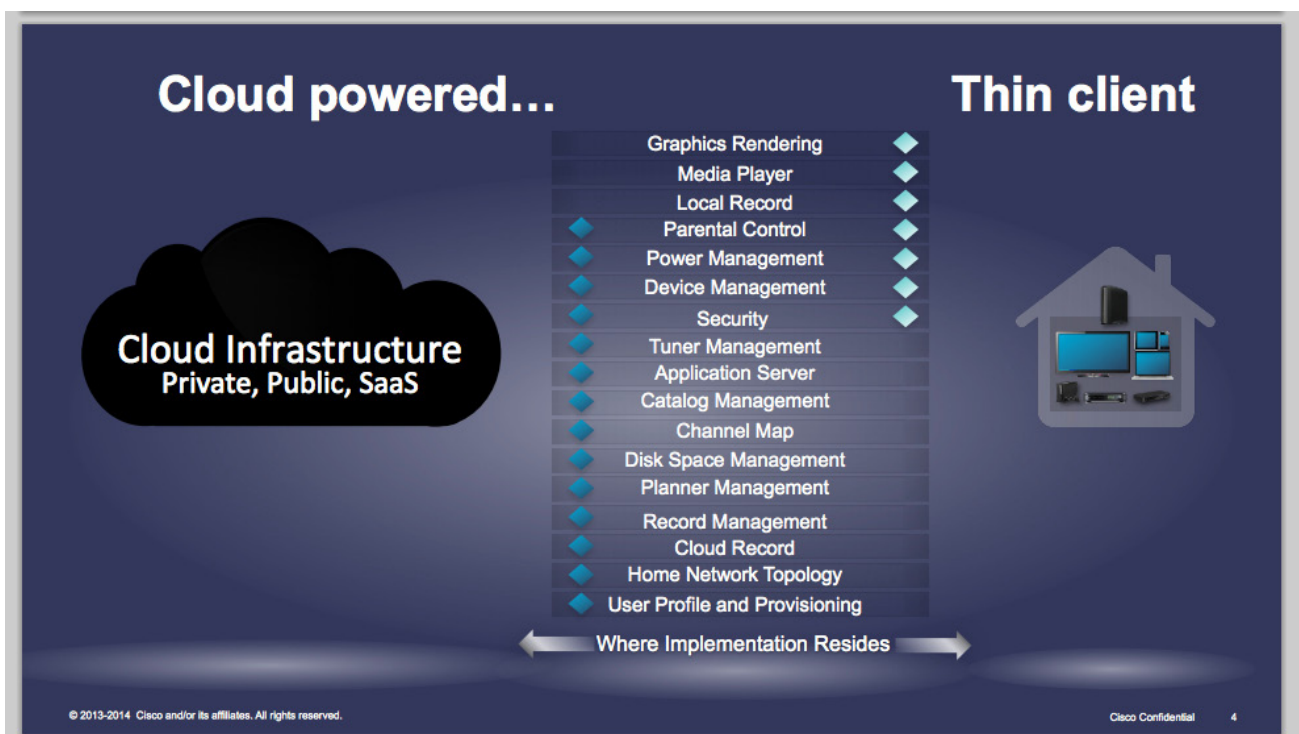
Cloud powered…

Thin client

Graphics Rendering
Media Player
Local Record
Parental Control
Power Management
Device Management
Security
Tuner Management
Application Server
Catalog Management
Channel Map
Disk Space Management
Planner Management
Record Management
Cloud Record
Home Network Topology
User Profile and Provisioning

Cloud Infrastructure
Private, Public, SaaS

Where Implementation Resides

© 2013-2014 Cisco and/or its affiliates. All rights reserved.

Cisco Confidential 4